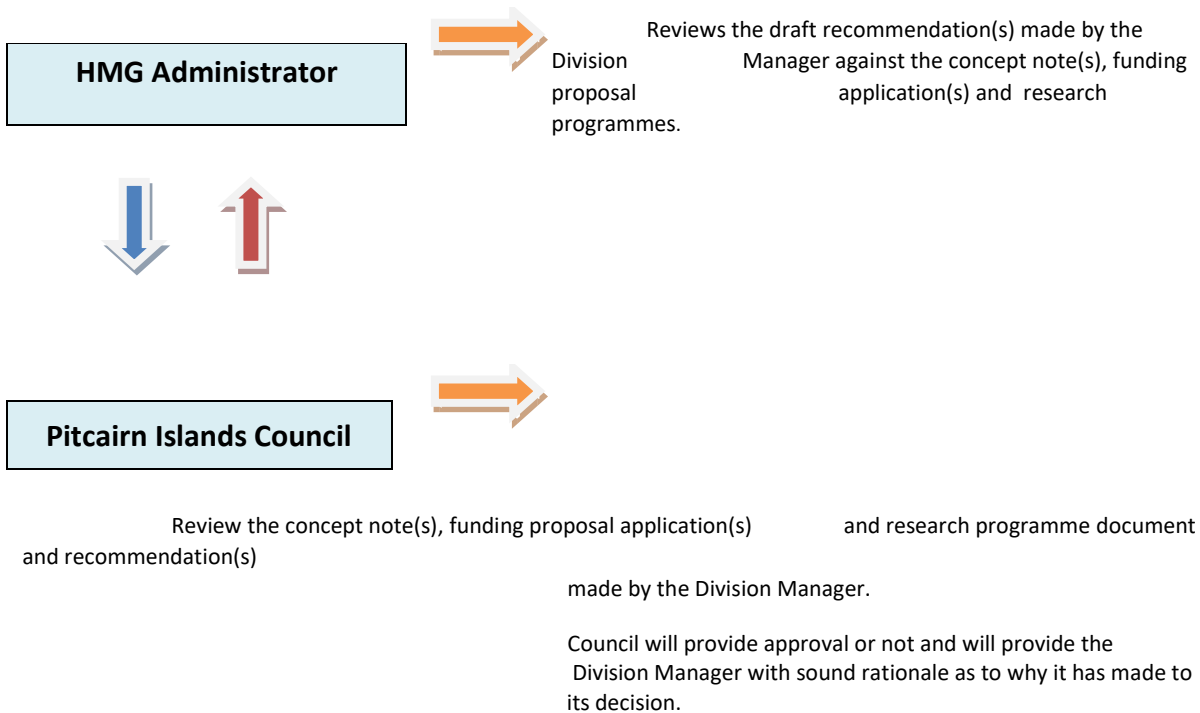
HMG Administrator

Reviews the draft recommendation(s) made by the Division Manager against the concept note(s), funding proposal application(s) and research programmes.

Pitcairn Islands Council

Review the concept note(s), funding proposal application(s) and research programme document and recommendation(s)

made by the Division Manager.

Council will provide approval or not and will provide the Division Manager with sound rationale as to why it has made to its decision.